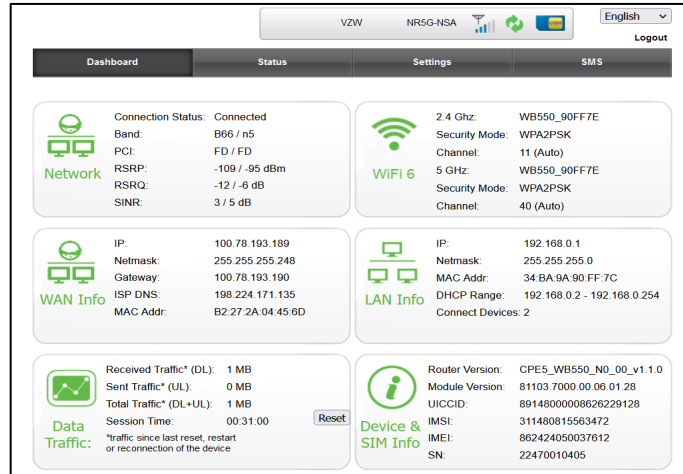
VZW NR5G-NSA

English

Logout

Dashboard | Status | Settings | SMS

Network

Connection Status: Connected
Band: B66 / n5
PCI: FD / FD
RSRP: -109 / -95 dBm
RSRQ: -12 / -6 dB
SINR: 3 / 5 dB

WiFi 6

2.4 Ghz: WB550_90FF7E
Security Mode: WPA2PSK
Channel: 11 (Auto)
5 GHz: WB550_90FF7E
Security Mode: WPA2PSK
Channel: 40 (Auto)

WAN Info

IP: 100.78.193.189
Netmask: 255.255.255.248
Gateway: 100.78.193.190
ISP DNS: 198.224.171.135
MAC Addr: B2:27:2A:04:45:6D

LAN Info

IP: 192.168.0.1
Netmask: 255.255.255.0
MAC Addr: 34:BA:9A:90:FF:7C
DHCP Range: 192.168.0.2 - 192.168.0.254
Connect Devices: 2

Data Traffic:

Received Traffic* (DL): 1 MB
Sent Traffic* (UL): 0 MB
Total Traffic* (DL+UL): 1 MB
Session Time: 00:31:00
Reset
*traffic since last reset, restart or reconnection of the device

Device & SIM Info

Router Version: CPE5_WB550_N0_00_v1.1.0
Module Version: 81103.7000.00.06.01.28
UICCID: 89148000008626229128
IMSI: 311480815563472
IMEI: 862424050037612
SN: 22470010405